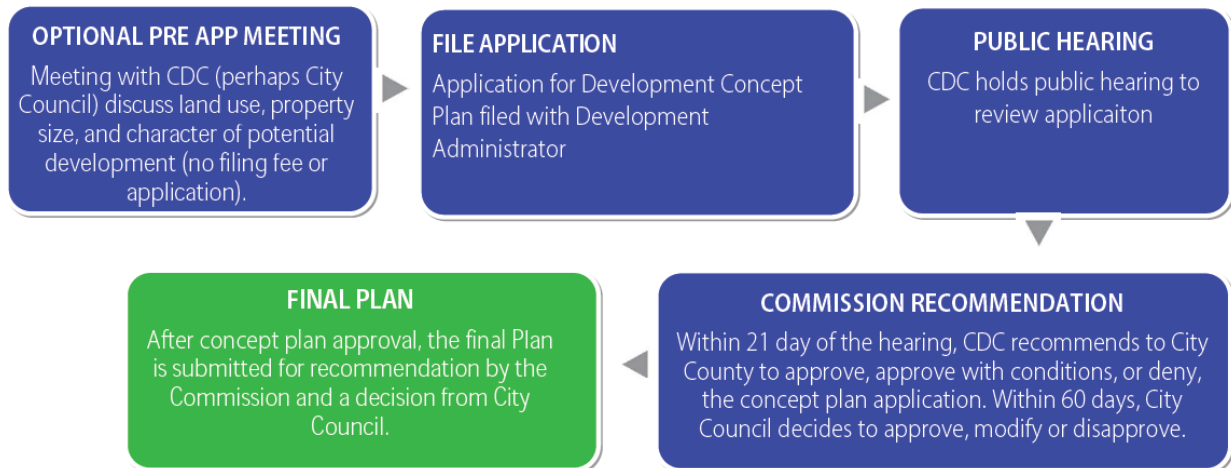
OPTIONAL PRE APP MEETING
Meeting with CDC (perhaps City Council) discuss land use, property size, and character of potential development (no filing fee or application).

FILE APPLICATION
Application for Development Concept Plan filed with Development Administrator

PUBLIC HEARING
CDC holds public hearing to review applicaiton

COMMISSION RECOMMENDATION
Within 21 day of the hearing, CDC recommends to City County to approve, approve with conditions, or deny, the concept plan application. Within 60 days, City Council decides to approve, modify or disapprove.

FINAL PLAN
After concept plan approval, the final Plan is submitted for recommendation by the Commission and a decision from City Council.